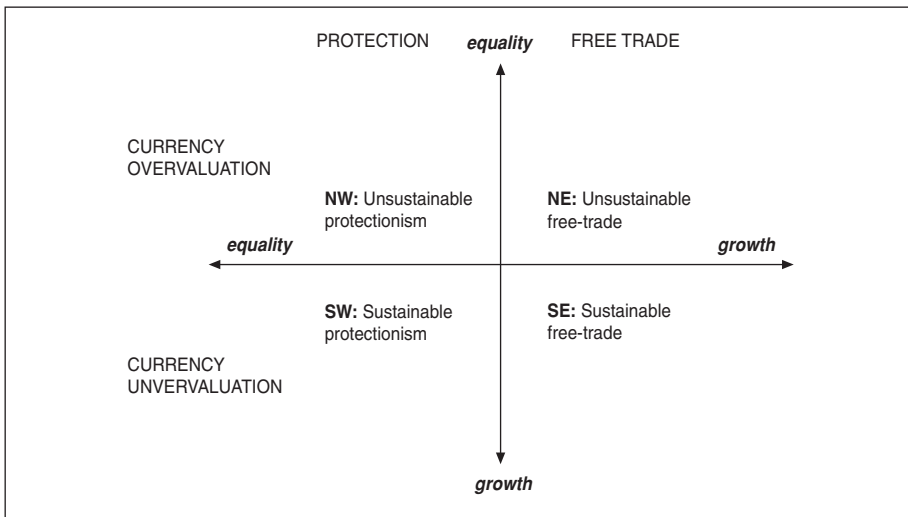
PROTECTION *equality* FREE TRADE

CURRENCY
OVERVALUATION

**NW:** Unsustainable protectionism

**NE:** Unsustainable free-trade

*equality*

*growth*

**SW:** Sustainable protectionism

**SE:** Sustainable free-trade

CURRENCY
UNVERVALUATION

*growth*